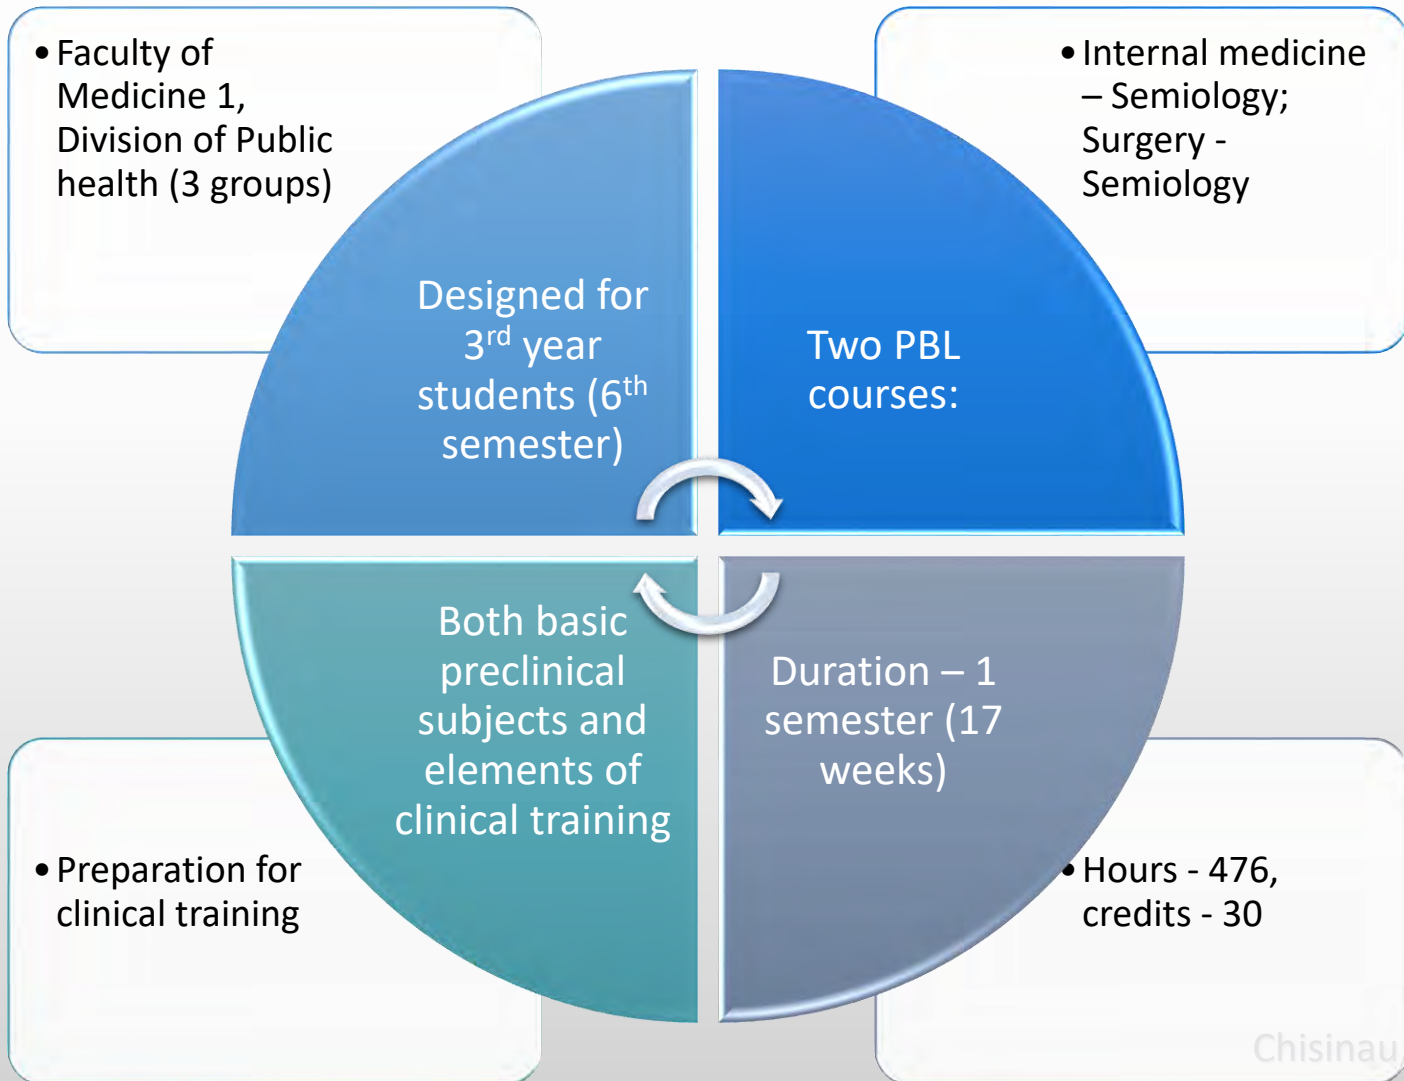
• Faculty of Medicine 1, Division of Public health (3 groups)

• Internal medicine – Semiology; Surgery - Semiology

Designed for $3^{rd}$ year students ($6^{th}$ semester)

Two PBL courses:

Both basic preclinical subjects and elements of clinical training

Duration – 1 semester (17 weeks)

• Preparation for clinical training

• Hours - 476, credits - 30

Chisinau